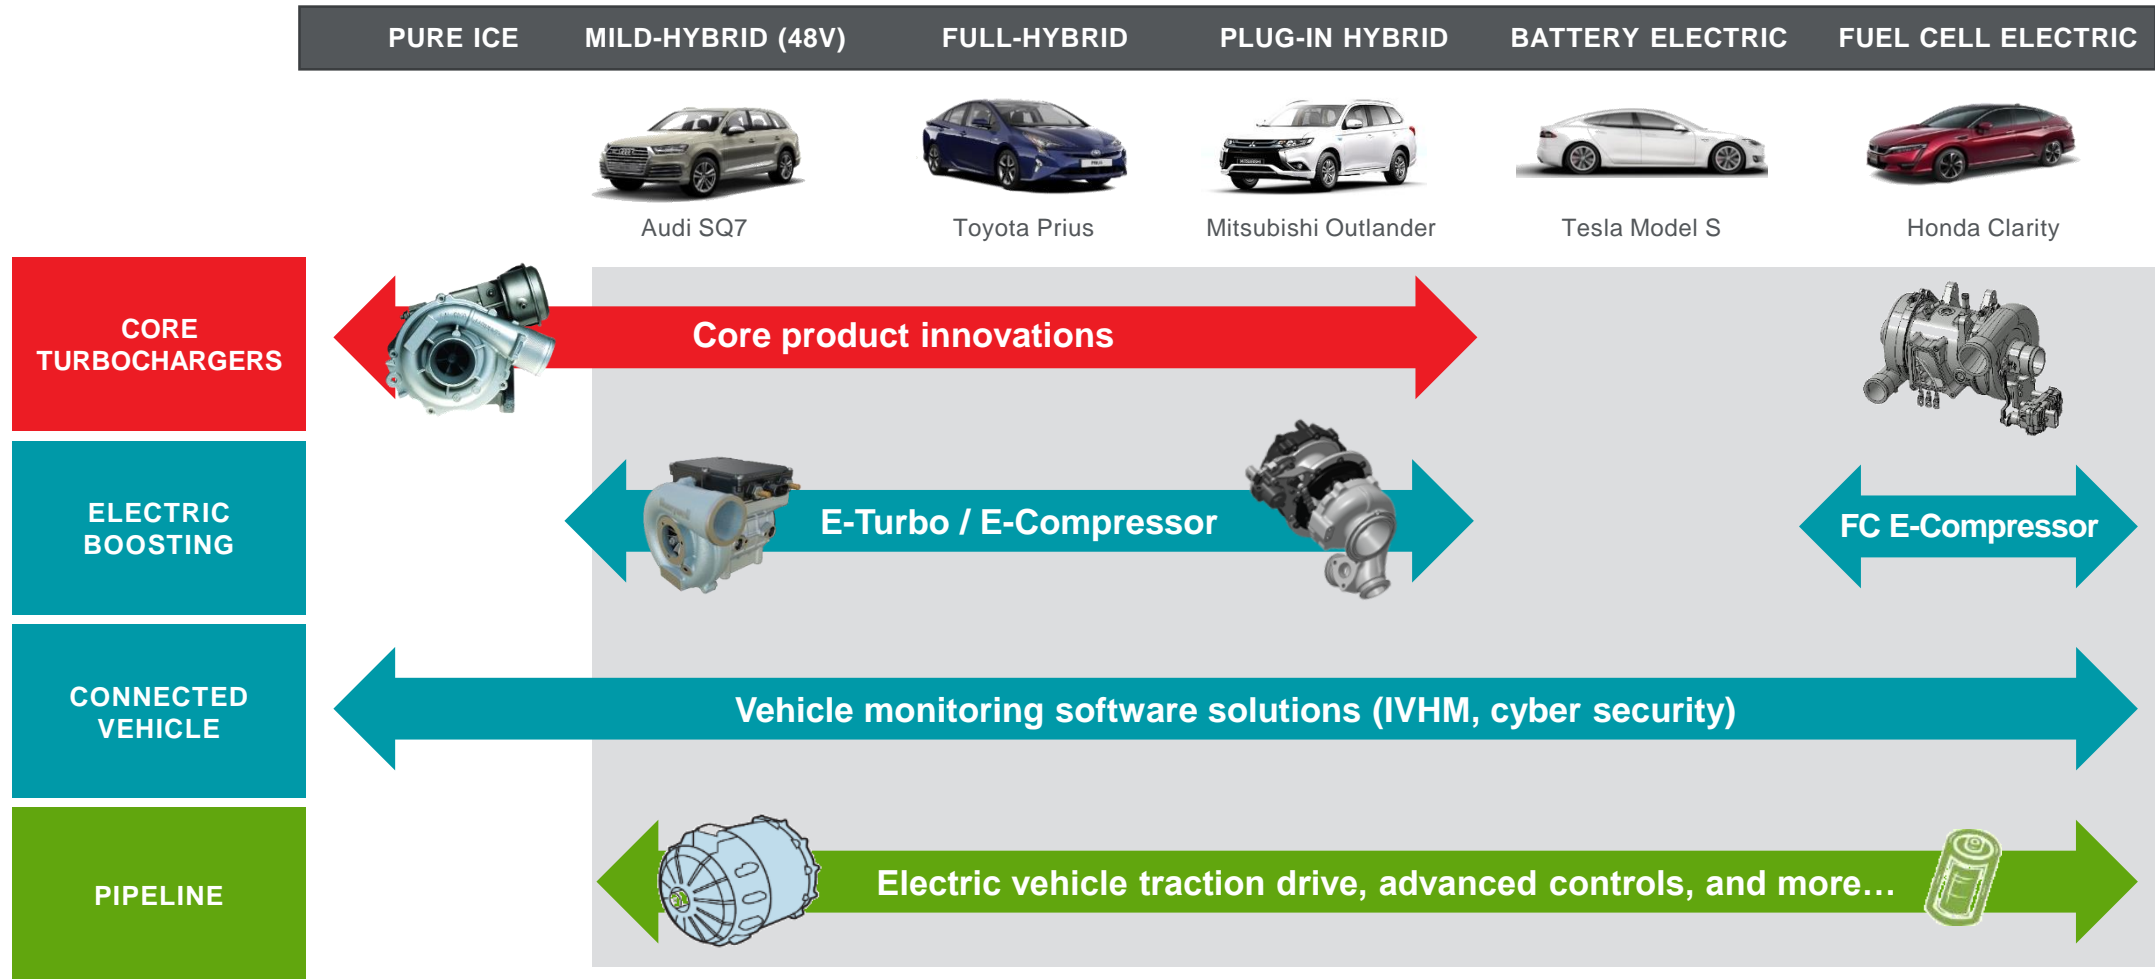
| PURE ICE | MILD-HYBRID (48V) | FULL-HYBRID | PLUG-IN HYBRID | BATTERY ELECTRIC | FUEL CELL ELECTRIC |
|---|---|---|---|---|---|

Audi SQ7

Toyota Prius

Mitsubishi Outlander

Tesla Model S

Honda Clarity

CORE TURBOCHARGERS

Core product innovations

ELECTRIC BOOSTING

E-Turbo / E-Compressor

FC E-Compressor

CONNECTED VEHICLE

Vehicle monitoring software solutions (IVHM, cyber security)

PIPELINE

Electric vehicle traction drive, advanced controls, and more…